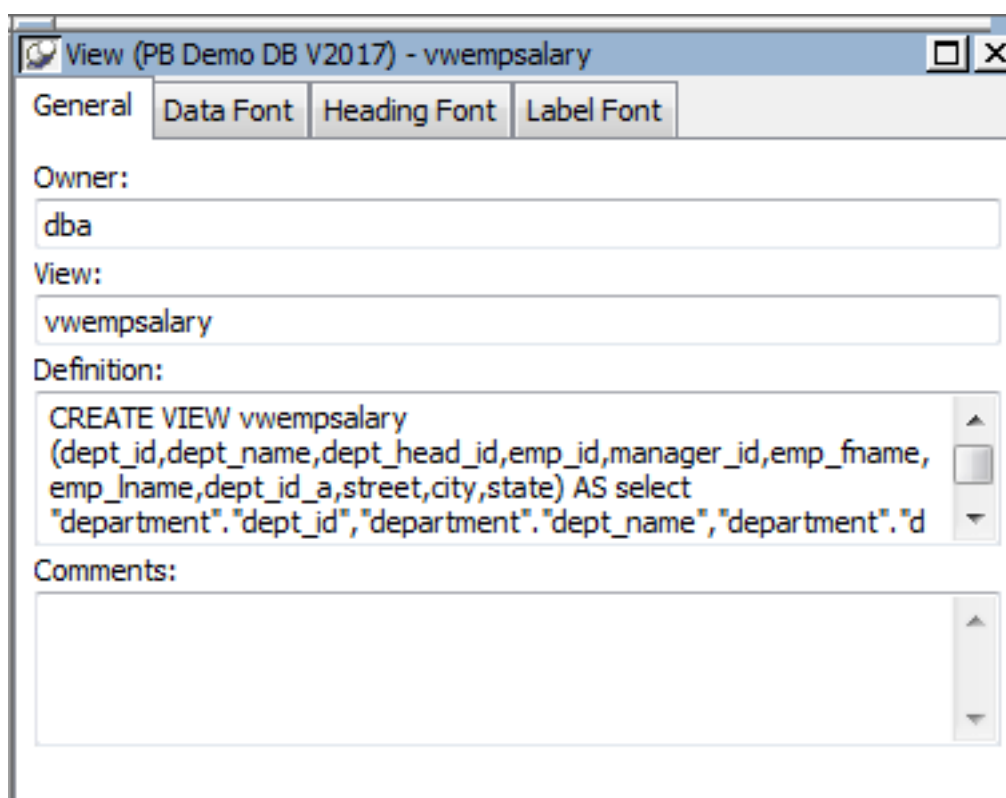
View (PB Demo DB V2017) - vwempsalary

General | Data Font | Heading Font | Label Font

Owner:

dba

View:

vwempsalary

Definition:

CREATE VIEW vwempsalary (dept_id,dept_name,dept_head_id,emp_id,manager_id,emp_fname, emp_lname,dept_id_a,street,city,state) AS select "department"."dept_id","department"."dept_name","department"."d

Comments: